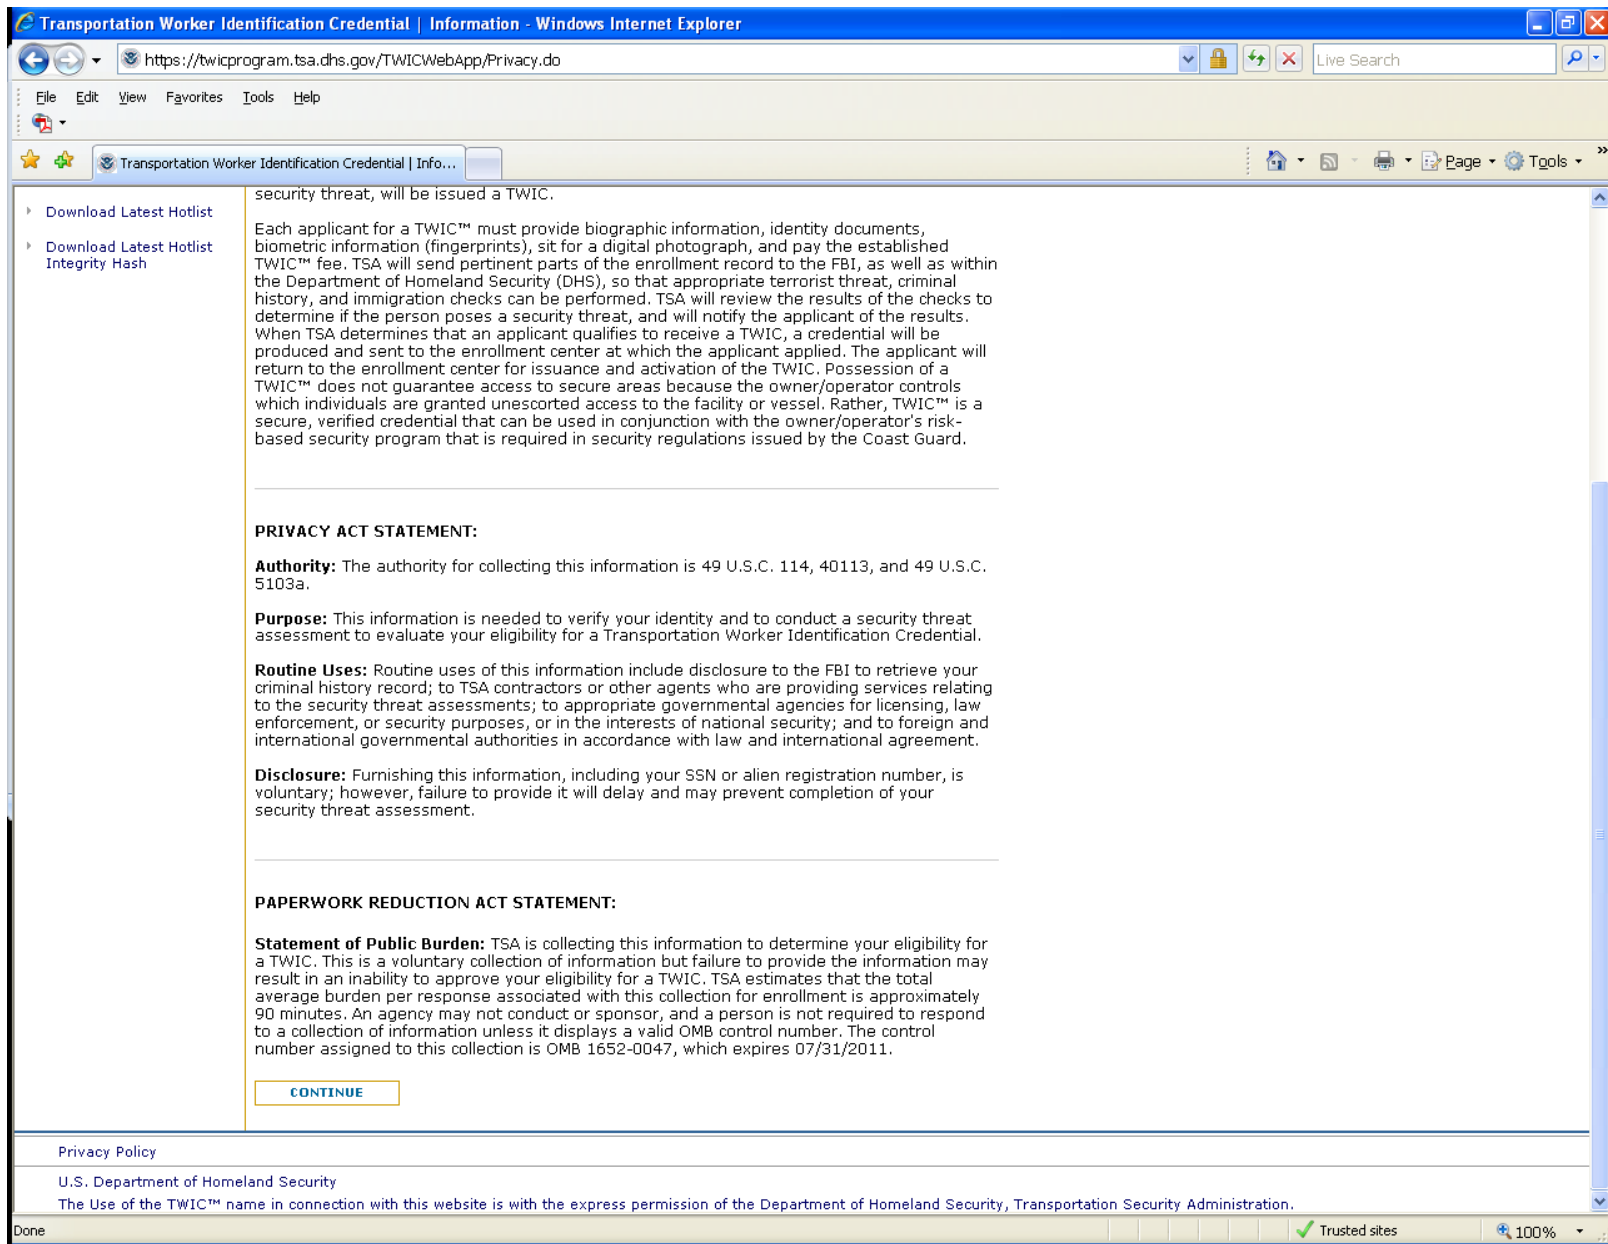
Transportation Worker Identification Credential | Information - Windows Internet Explorer

https://twicprogram.tsa.dhs.gov/TWICWebApp/Privacy.do

Live Search

File Edit View Favorites Tools Help

Transportation Worker Identification Credential | Info...

Page Tools

Download Latest Hotlist

Download Latest Hotlist Integrity Hash

security threat, will be issued a TWIC.

Each applicant for a TWIC™ must provide biographic information, identity documents, biometric information (fingerprints), sit for a digital photograph, and pay the established TWIC™ fee. TSA will send pertinent parts of the enrollment record to the FBI, as well as within the Department of Homeland Security (DHS), so that appropriate terrorist threat, criminal history, and immigration checks can be performed. TSA will review the results of the checks to determine if the person poses a security threat, and will notify the applicant of the results. When TSA determines that an applicant qualifies to receive a TWIC, a credential will be produced and sent to the enrollment center at which the applicant applied. The applicant will return to the enrollment center for issuance and activation of the TWIC. Possession of a TWIC™ does not guarantee access to secure areas because the owner/operator controls which individuals are granted unescorted access to the facility or vessel. Rather, TWIC™ is a secure, verified credential that can be used in conjunction with the owner/operator's risk-based security program that is required in security regulations issued by the Coast Guard.

PRIVACY ACT STATEMENT:

Authority: The authority for collecting this information is 49 U.S.C. 114, 40113, and 49 U.S.C. 5103a.

Purpose: This information is needed to verify your identity and to conduct a security threat assessment to evaluate your eligibility for a Transportation Worker Identification Credential.

Routine Uses: Routine uses of this information include disclosure to the FBI to retrieve your criminal history record; to TSA contractors or other agents who are providing services relating to the security threat assessments; to appropriate governmental agencies for licensing, law enforcement, or security purposes, or in the interests of national security; and to foreign and international governmental authorities in accordance with law and international agreement.

Disclosure: Furnishing this information, including your SSN or alien registration number, is voluntary; however, failure to provide it will delay and may prevent completion of your security threat assessment.

PAPERWORK REDUCTION ACT STATEMENT:

Statement of Public Burden: TSA is collecting this information to determine your eligibility for a TWIC. This is a voluntary collection of information but failure to provide the information may result in an inability to approve your eligibility for a TWIC. TSA estimates that the total average burden per response associated with this collection for enrollment is approximately 90 minutes. An agency may not conduct or sponsor, and a person is not required to respond to a collection of information unless it displays a valid OMB control number. The control number assigned to this collection is OMB 1652-0047, which expires 07/31/2011.

CONTINUE

Privacy Policy

U.S. Department of Homeland Security

The Use of the TWIC™ name in connection with this website is with the express permission of the Department of Homeland Security, Transportation Security Administration.

Done

Trusted sites

100%